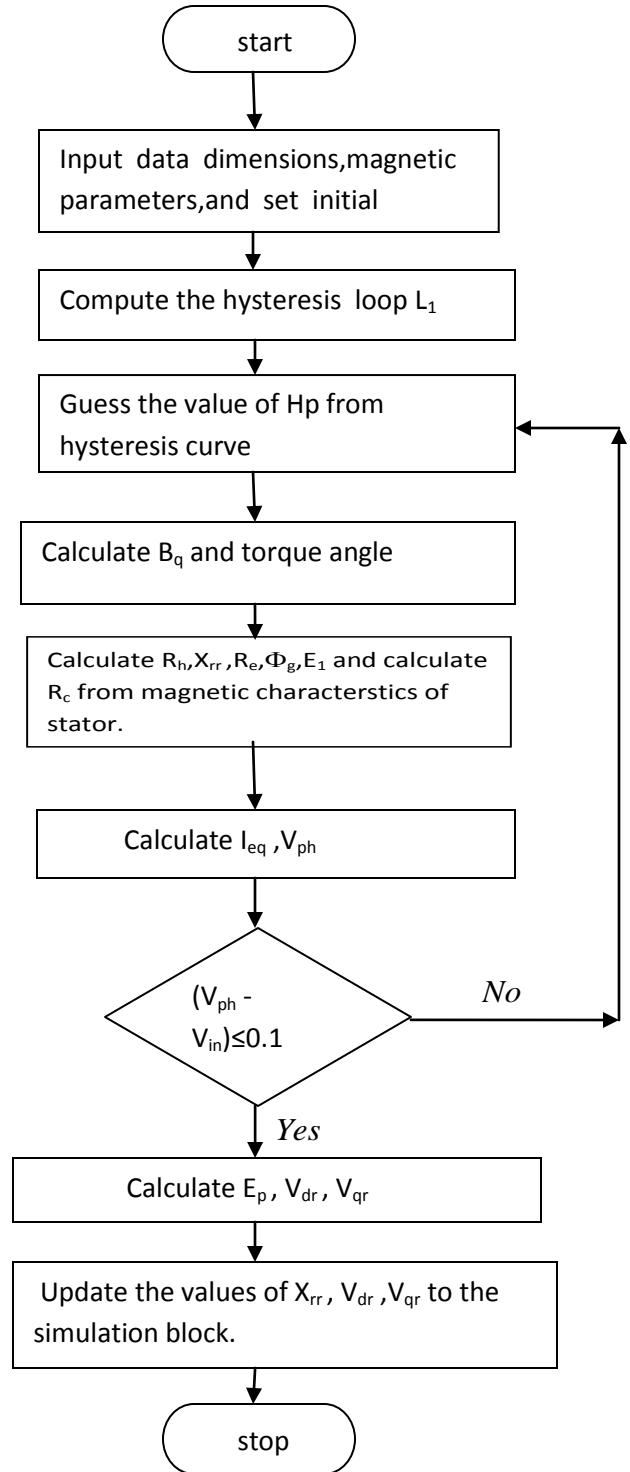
start

Input data dimensions,magnetic parameters,and set initial

Compute the hysteresis loop $L_1$

Guess the value of Hp from hysteresis curve

Calculate $B_q$ and torque angle

Calculate $R_h$,$X_{rr}$,$R_e$,$\Phi_g$,$E_1$ and calculate $R_c$ from magnetic characterstics of stator.

Calculate $I_{eq}$ ,$V_{ph}$

$(V_{ph}$ - $V_{in})\leq0.1$

No

Yes

Calculate $E_p$, $V_{dr}$, $V_{qr}$

Update the values of $X_{rr}$, $V_{dr}$ ,$V_{qr}$ to the simulation block.

stop